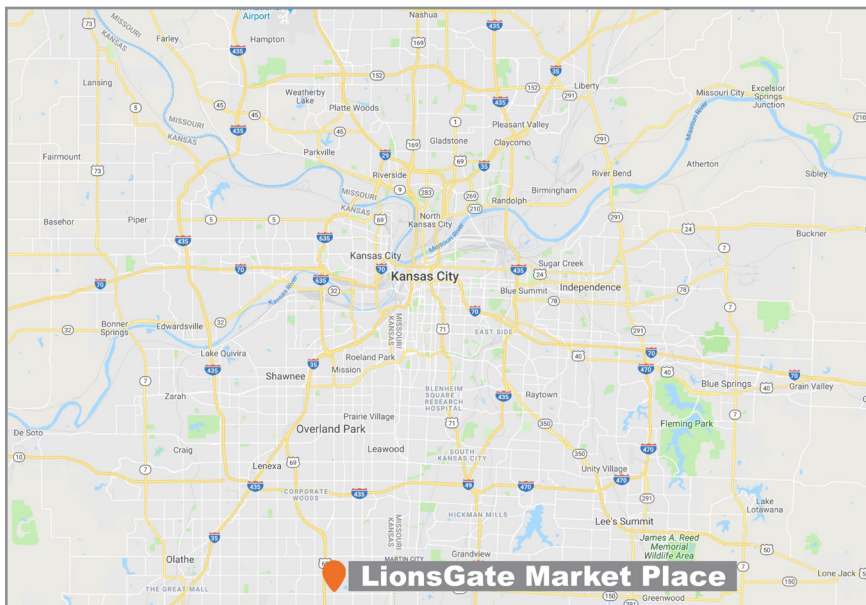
Airport
Nashua
73
MISSOURI
KANSAS
Farley
Hampton
435
169
435
152
35
Lansing
5
45
45
Weatherby Lake
Platte Woods
435
152
Liberty
291
Excelsior Springs Junction
Missouri City
Missouri River
MISSOURI
KANSAS
435
1
Pleasant Valley
Fairmount
73
Parkville
29
169
Gladstone
Claycomo
291
69
35
Atherton
Riverside
9
283
River Bend
Sibley
MISSOURI
KANSAS
269
210
Randolph
Birmingham
Basehor
Piper
5
435
69
North Kansas City
Missouri River
291
24
Buckner
635
7
Kansas City
70
Kansas City
435
24
Sugar Creek
70
635
Kansas River
32
Blue Summit
78
Independence
78
7
Bonner Springs
32
Edwardsville
MISSOURI
KANSAS
71
70
EAST SIDE
291
Lake Quivira
435
Roeland Park
35
Mission
40
70
470
40
Blue Springs
40
Grain Valley
70
Shawnee
7
Zarah
BLENHEIM SQUARE - RESEARCH HOSPITAL
435
Raytown
Prairie Village
350
7
De Soto
71
Fleming Park
Overland Park
Leawood
350
470
10
Craig
7
SOUTH KANSAS CITY
Unity Village
Lenexa
69
49
470
470
435
CORPORATE WOODS
435
291
Lake Lotawana
HICKMAN MILLS
MISSOURI
KANSAS
Lee's Summit
35
James A. Reed Memorial Wildlife Area
Olathe
Grandview
50
THE GREAT MALL
MARTIN CITY
LionsGate Market Place
Lone Jack
150
150
Greenwood